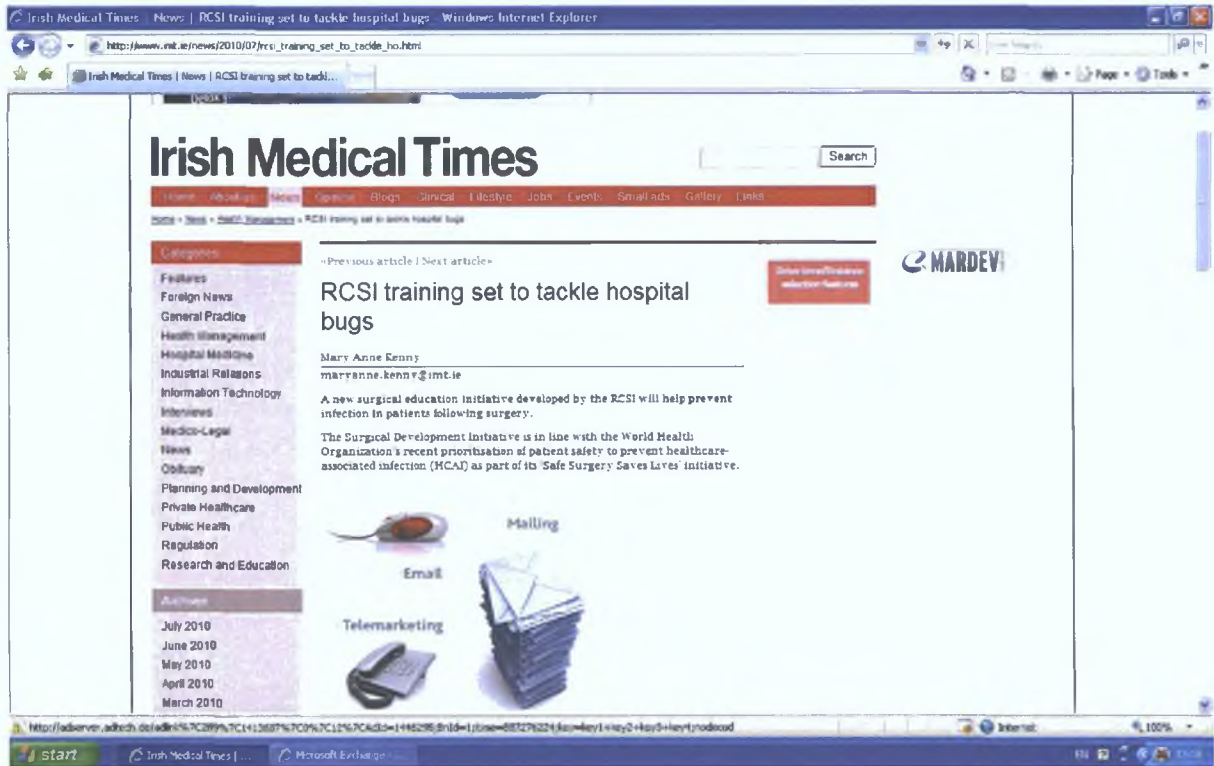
Irish Medical Times | News | RCSI training set to tackle hospital bugs - Windows Internet Explorer

http://www.imt.ie/news/2010/07/rcsi_training_set_to_tackle_ho.html

Irish Medical Times | News | RCSI training set to tackl...

Page ▾ Tools ▾

Irish Medical Times

Search

Home | Headlines | News | Opinion | Blogs | Clinical | Lifestyle | Jobs | Events | Small ads | Gallery | Links

Home » News » Health Management » RCSI training set to tackle hospital bugs

Categories

Features
Foreign News
General Practice
Health Management
Hospital Medicine
Industrial Relations
Information Technology
Interviews
Medico-Legal
News
Obituary
Planning and Development
Private Healthcare
Public Health
Regulation
Research and Education

Archives

July 2010
June 2010
May 2010
April 2010
March 2010

«Previous article | Next article»

RCSI training set to tackle hospital bugs

Mary Anne Kenny
maryanne.kenny@imt.ie

A new surgical education initiative developed by the RCSI will help prevent infection in patients following surgery.

The Surgical Development Initiative is in line with the World Health Organization's recent prioritisation of patient safety to prevent healthcare-associated infection (HCAI) as part of its 'Safe Surgery Saves Lives' initiative.

Mailing

Email

Telemarketing

MARDEV

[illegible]

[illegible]

Internet

100%

start

Irish Medical Times | ...

Microsoft Exchange - ...